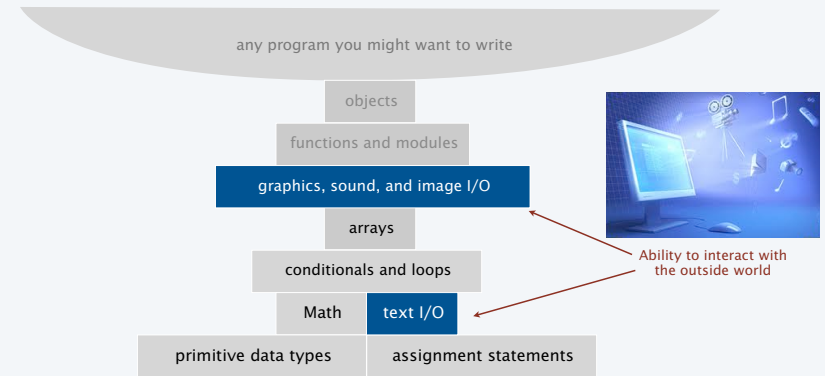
any program you might want to write

objects

functions and modules

graphics, sound, and image I/O

arrays

conditionals and loops

Math

text I/O

primitive data types

assignment statements

Ability to interact with the outside world